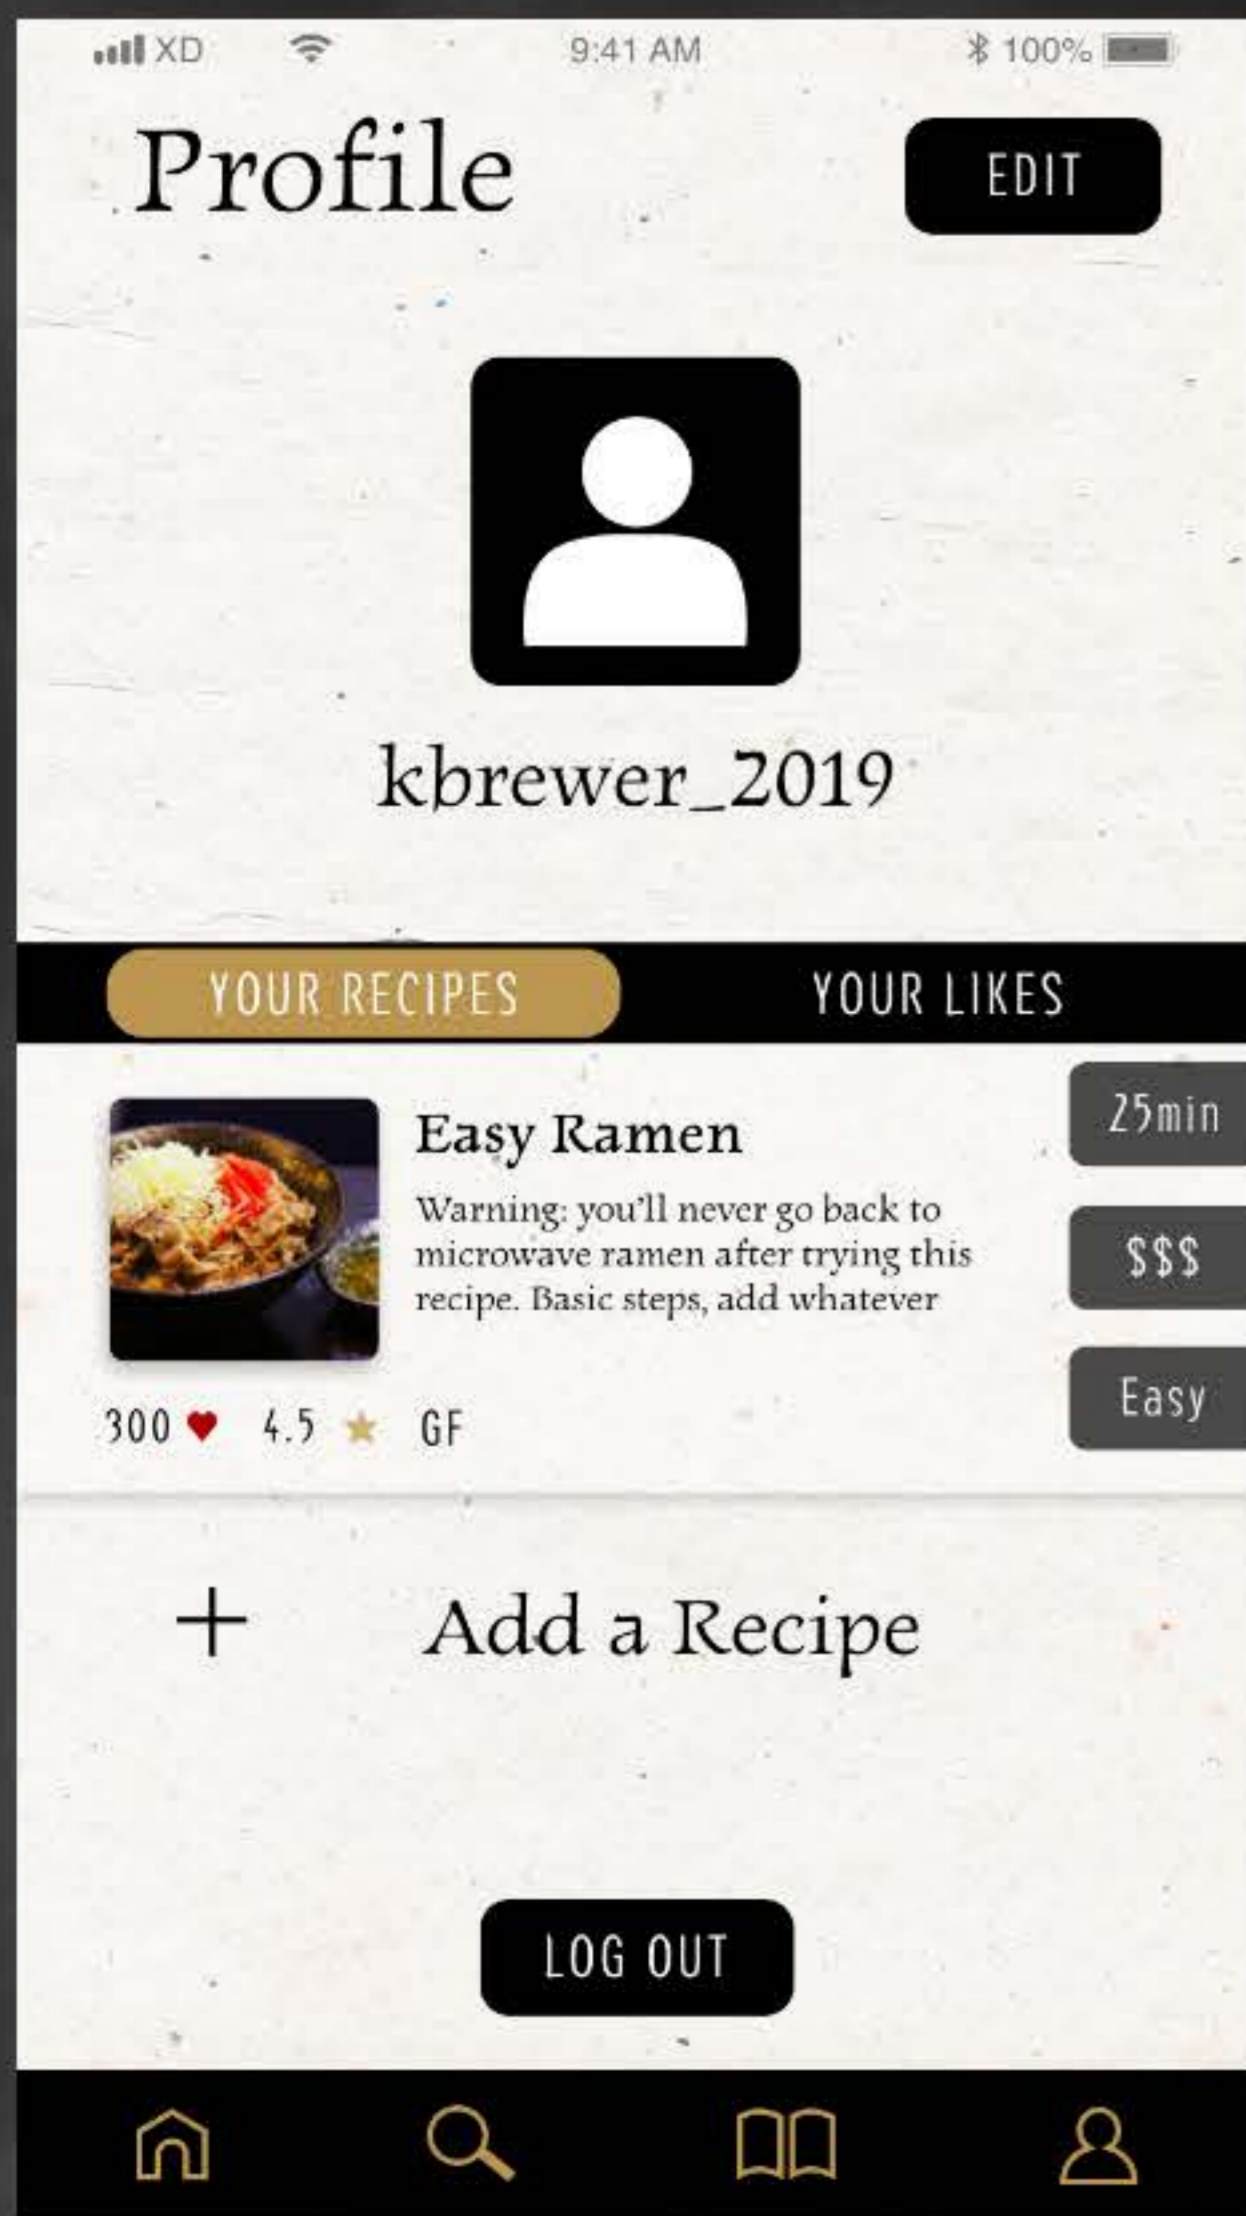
XD 9:41 AM 100%

Profile

EDIT

kbrewer_2019

YOUR RECIPES YOUR LIKES

Easy Ramen

Warning: you'll never go back to microwave ramen after trying this recipe. Basic steps, add whatever

25min

$$$

Easy

300 4.5 GF

+ Add a Recipe

LOG OUT